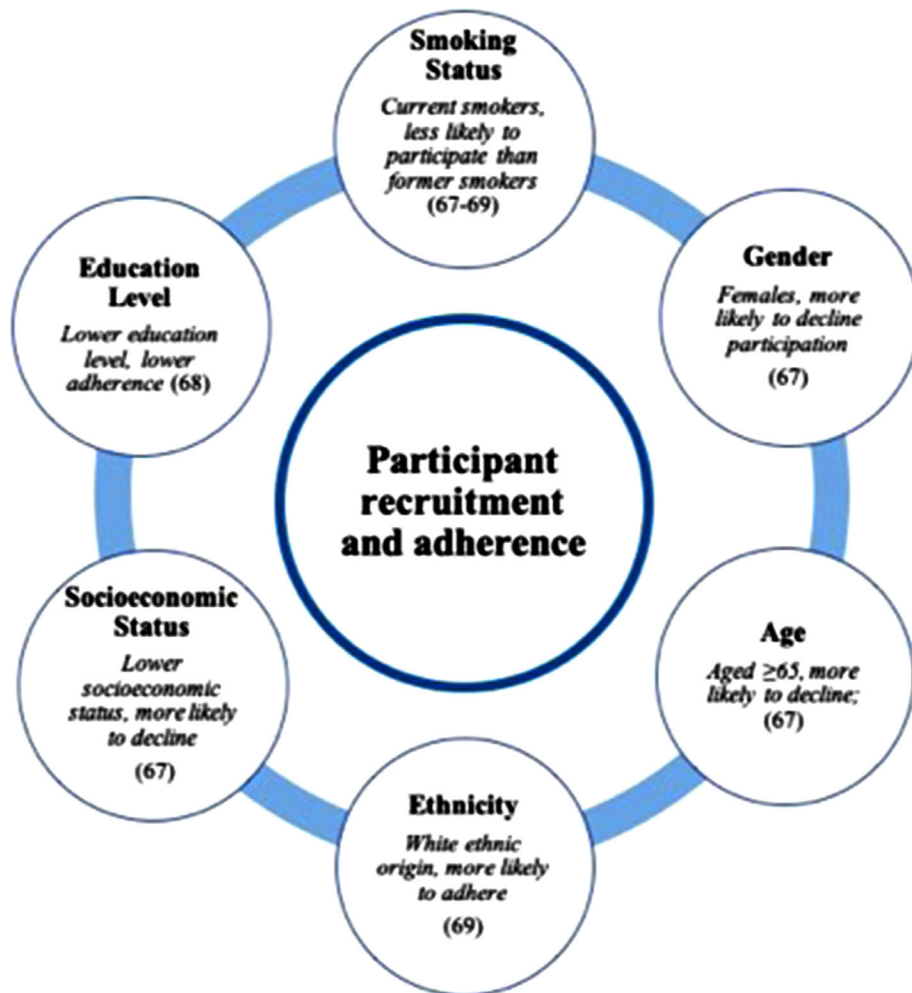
Smoking Status
Current smokers, less likely to participate than former smokers (67-69)

Gender
Females, more likely to decline participation
(67)

Age
Aged $\geq 65$, more likely to decline;
(67)

Ethnicity
White ethnic origin, more likely to adhere
(69)

Socioeconomic Status
Lower socioeconomic status, more likely to decline
(67)

Education Level
Lower education level, lower adherence (68)

Participant recruitment and adherence